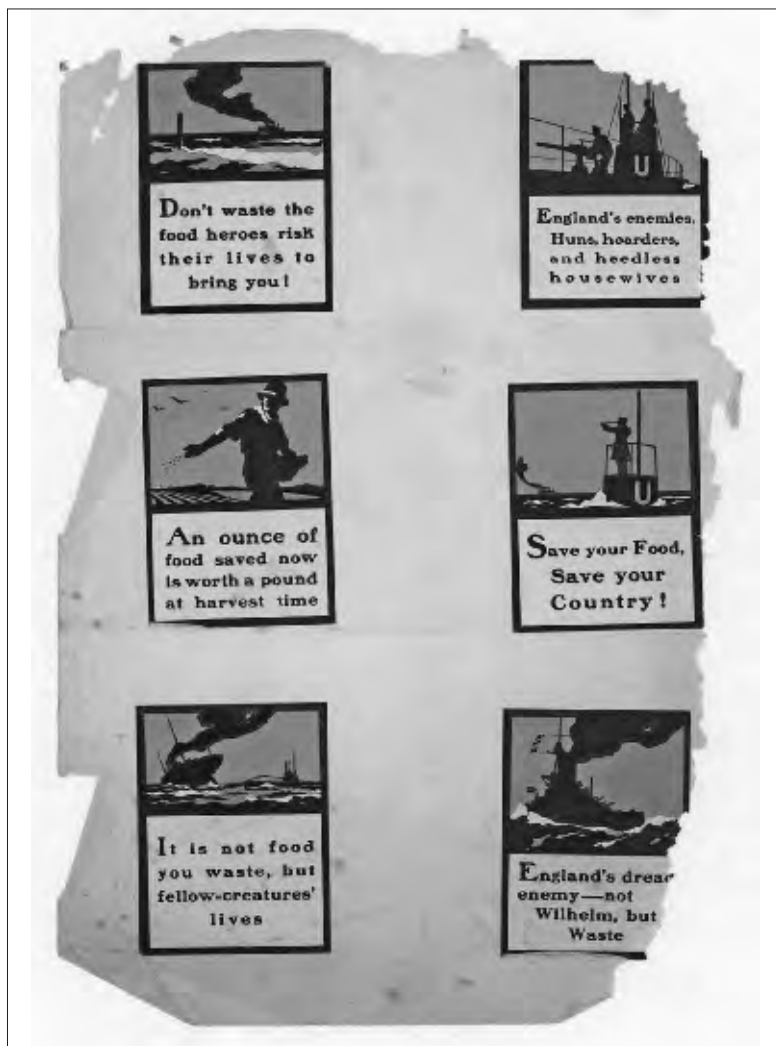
Don't waste the food heroes risk their lives to bring you!

England's enemies, Huns, hoarders, and heedless housewives

U

An ounce of food saved now is worth a pound at harvest time

U

Save your Food, Save your Country!

It is not food you waste, but fellow-creatures' lives

England's dread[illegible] enemy—not Wilhelm, but Waste